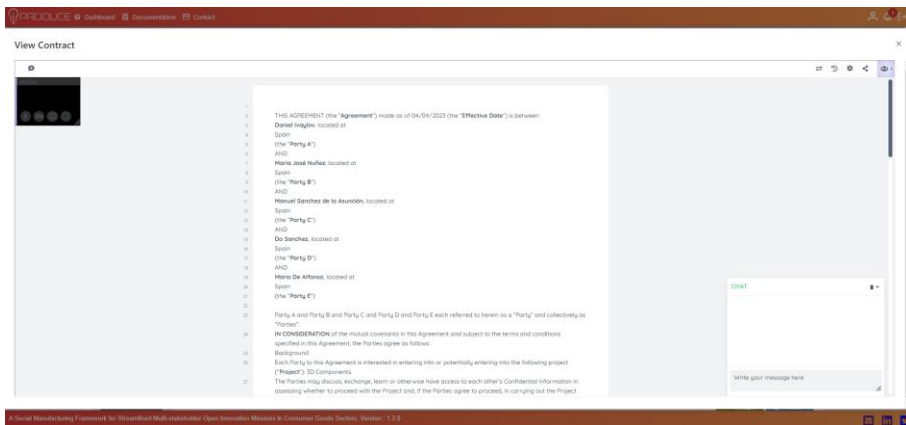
PRODUCE Dashboard Documentation Contact

View Contract

THIS AGREEMENT (the "Agreement") made as of 04/04/2023 (the "Effective Date") is between:
Daniel Iraylov, located at
Spain
(the "Party A")
AND
Maria José Nuñez, located at
Spain
(the "Party B")
AND
Manuel Sanchez de la Asunción, located at
Spain
(the "Party C")
AND
Do Sanchez, located at
Spain
(the "Party D")
AND
Maria De Alfonso, located at
Spain
(the "Party E")

Party A and Party B and Party C and Party D and Party E each referred to herein as a "Party" and collectively as "Parties".
IN CONSIDERATION of the mutual covenants in this Agreement and subject to the terms and conditions specified in this Agreement, the Parties agree as follows:
Background
Each Party to this Agreement is interested in entering into or potentially entering into the following project ("Project"): 3D Components.
The Parties may discuss, exchange, learn or otherwise have access to each other's Confidential Information in assessing whether to proceed with the Project and, if the Parties agree to proceed, in carrying out the Project

CHAT

Write your message here

A Social Manufacturing Framework for Streamlined Multi-stakeholder Open Innovation Missions in Consumer Goods Sectors. Version: 1.2.0